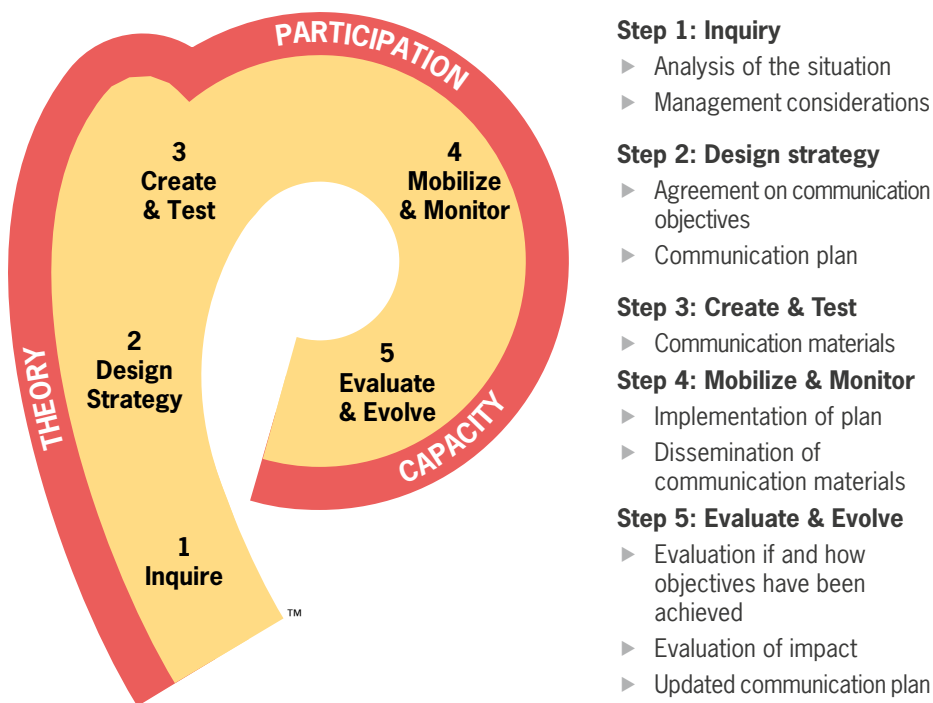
PARTICIPATION

3
Create
& Test

4
Mobilize
& Monitor

2
Design
Strategy

5
Evaluate
& Evolve

THEORY

CAPACITY

1
Inquire

™

Step 1: Inquiry
▶ Analysis of the situation
▶ Management considerations

Step 2: Design strategy
▶ Agreement on communication objectives
▶ Communication plan

Step 3: Create & Test
▶ Communication materials

Step 4: Mobilize & Monitor
▶ Implementation of plan
▶ Dissemination of communication materials

Step 5: Evaluate & Evolve
▶ Evaluation if and how objectives have been achieved
▶ Evaluation of impact
▶ Updated communication plan